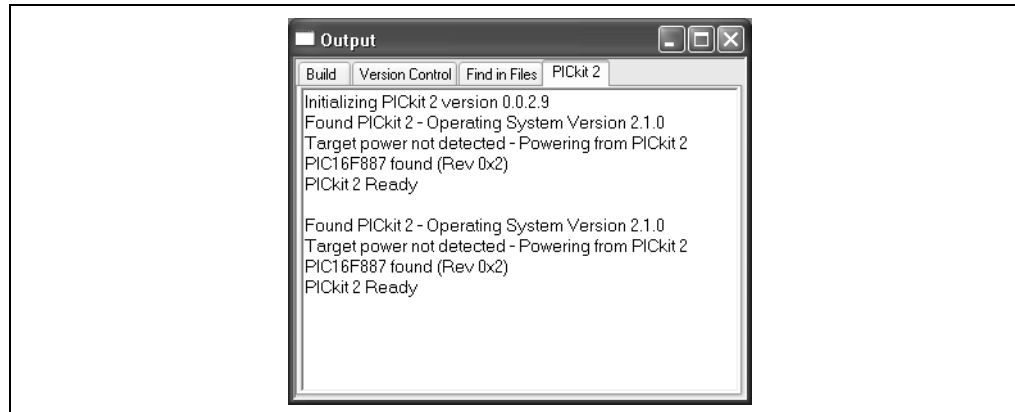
Output

Build | Version Control | Find in Files | PICkit 2

Initializing PICkit 2 version 0.0.2.9
Found PICkit 2 - Operating System Version 2.1.0
Target power not detected - Powering from PICkit 2
PIC16F887 found (Rev 0x2)
PICkit 2 Ready

Found PICkit 2 - Operating System Version 2.1.0
Target power not detected - Powering from PICkit 2
PIC16F887 found (Rev 0x2)
PICkit 2 Ready